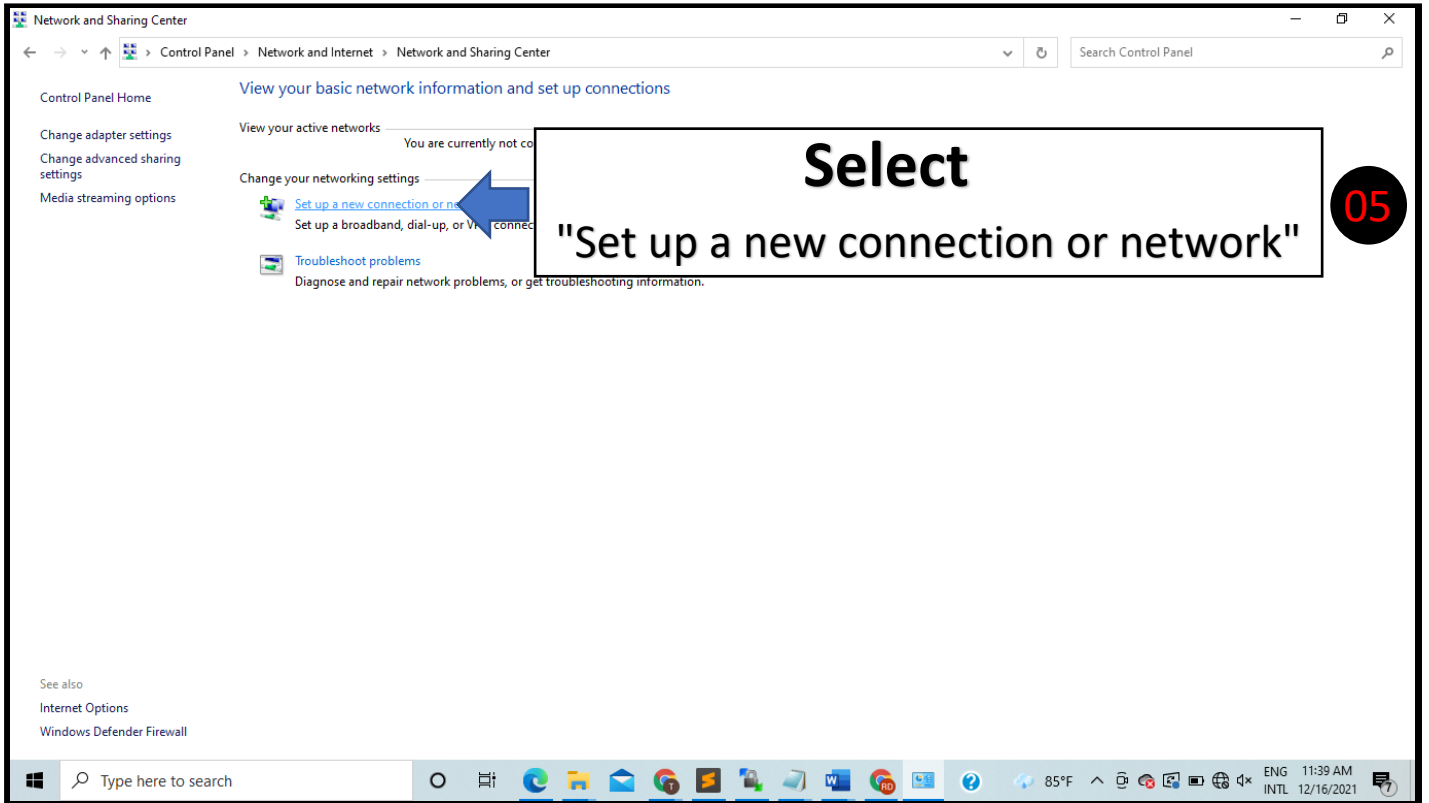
Network and Sharing Center

Control Panel > Network and Internet > Network and Sharing Center

Search Control Panel

Control Panel Home

Change adapter settings

Change advanced sharing settings

Media streaming options

View your basic network information and set up connections

View your active networks

You are currently not co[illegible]

Change your networking settings

Set up a new connection or ne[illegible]

Set up a broadband, dial-up, or V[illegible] connec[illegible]

Troubleshoot problems

Diagnose and repair network problems, or get troubleshooting information.

Select

"Set up a new connection or network"

05

See also

Internet Options

Windows Defender Firewall

Type here to search

85°F

ENG INTL

11:39 AM 12/16/2021

7